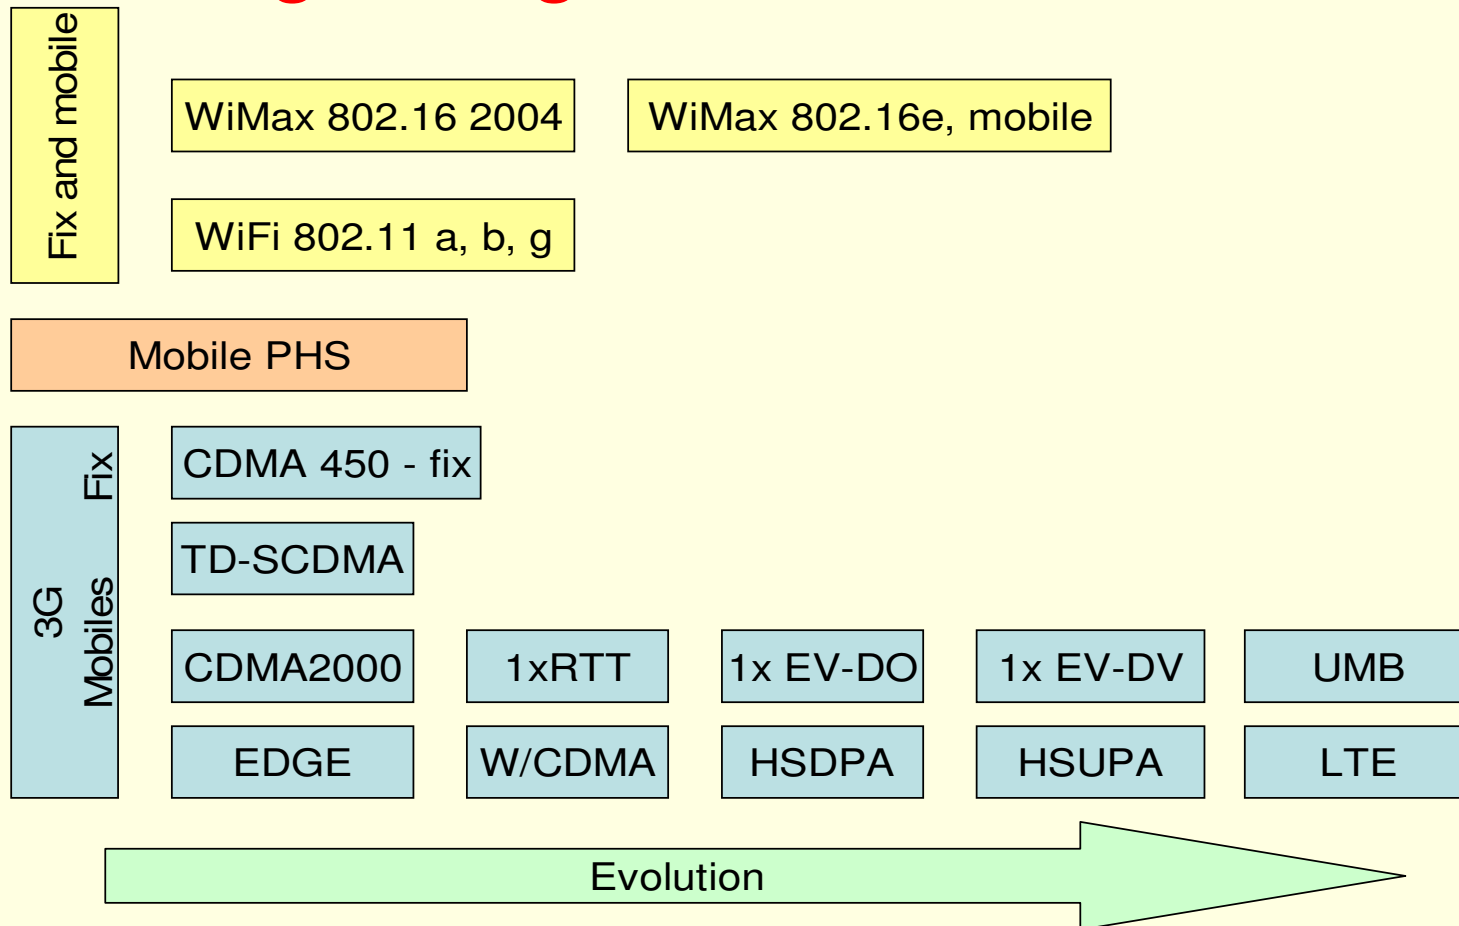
Fix and mobile

WiMax 802.16 2004

WiMax 802.16e, mobile

WiFi 802.11 a, b, g

Mobile PHS

3G

Fix

CDMA 450 - fix

TD-SCDMA

Mobiles

CDMA2000

1xRTT

1x EV-DO

1x EV-DV

UMB

EDGE

W/CDMA

HSDPA

HSUPA

LTE

Evolution